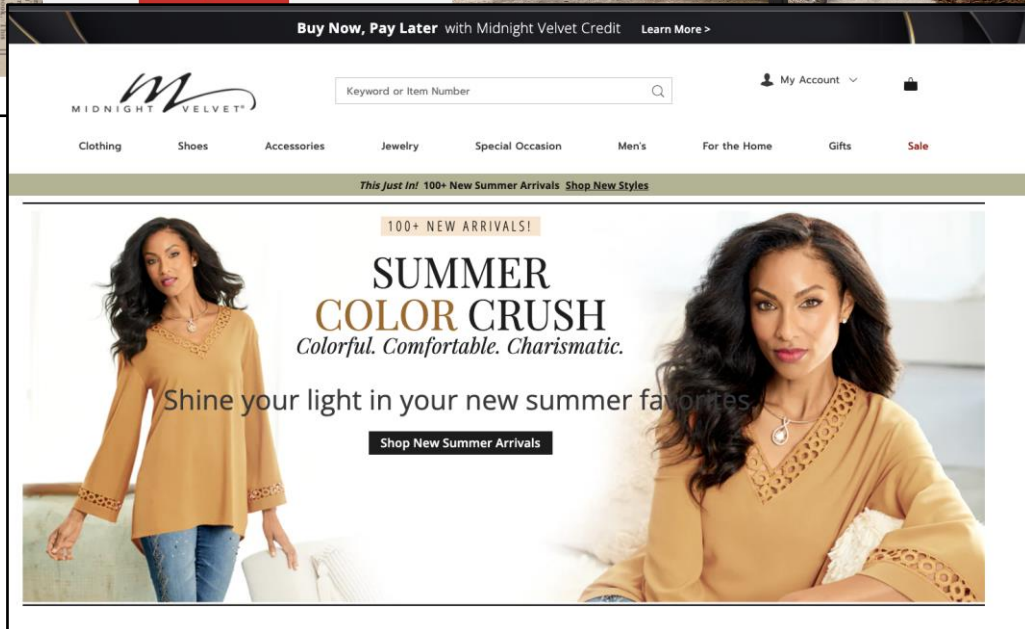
Buy Now, Pay Later with Midnight Velvet Credit Learn More >

M
MIDNIGHT VELVET®

Keyword or Item Number

My Account

Clothing Shoes Accessories Jewelry Special Occasion Men's For the Home Gifts Sale

This Just In! 100+ New Summer Arrivals Shop New Styles

100+ NEW ARRIVALS!

SUMMER
COLOR CRUSH
Colorful. Comfortable. Charismatic.

Shine your light in your new summer favorites.

Shop New Summer Arrivals